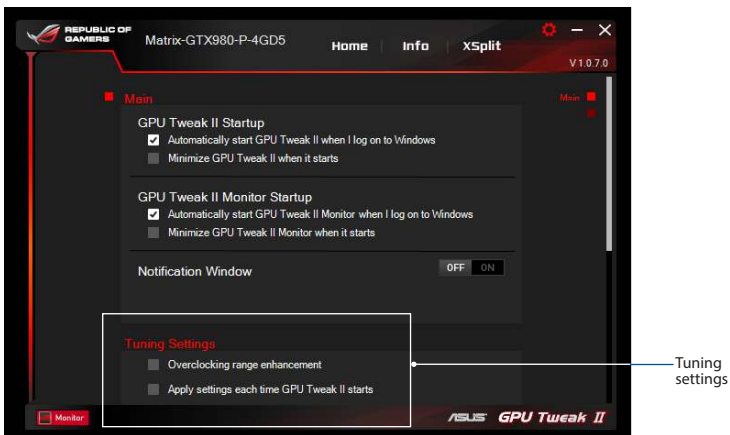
REPUBLIC OF GAMERS

Matrix-GTX980-P-4GD5

Home | Info | XSplit

V 1.0.7.0

Main

Main

GPU Tweak II Startup

Automatically start GPU Tweak II when I log on to Windows

Minimize GPU Tweak II when it starts

GPU Tweak II Monitor Startup

Automatically start GPU Tweak II Monitor when I log on to Windows

Minimize GPU Tweak II Monitor when it starts

Notification Window

OFF ON

Tuning Settings

Overclocking range enhancement

Apply settings each time GPU Tweak II starts

Tuning settings

Monitor

ASUS GPU Tweak II